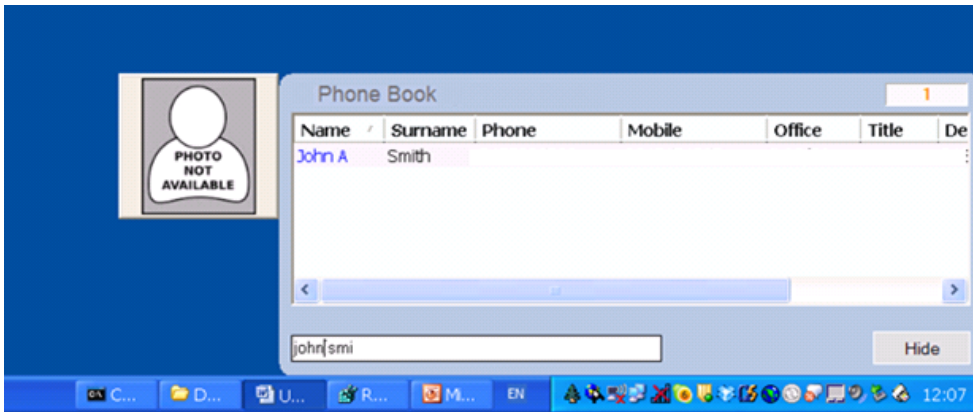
PHOTO NOT AVAILABLE

Phone Book

1

| Name | Surname | Phone | Mobile | Office | Title | De |
|---|---|---|---|---|---|---|
| John A | Smith | | | | | |

john smi

Hide

C... D... U... R... Mi... EN 12:07